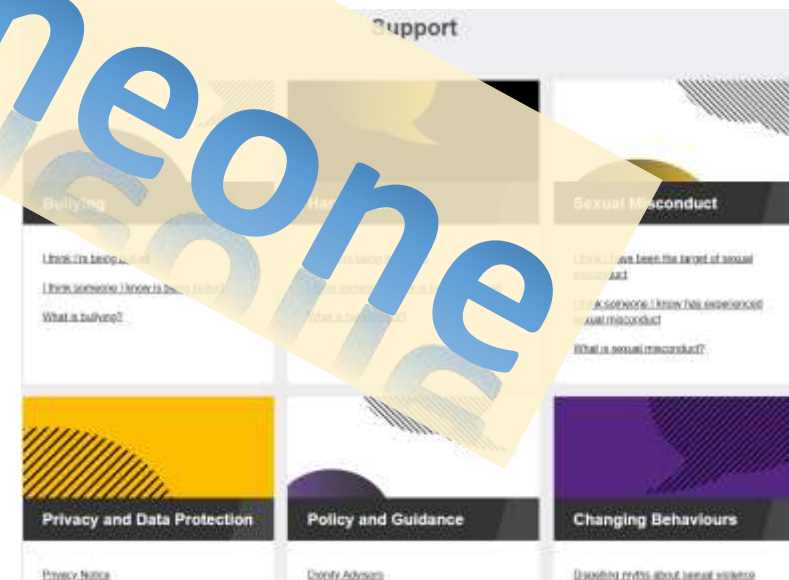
neone

Support

Bullying

I think I'm being bullied

I think someone I know is being bullied

What is bullying?

Ha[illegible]

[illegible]

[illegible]

What is h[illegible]?

Sexual Misconduct

I think I have been the target of sexual misconduct

I think someone I know has experienced sexual misconduct

What is sexual misconduct?

Privacy and Data Protection

Privacy Notice

Policy and Guidance

Dignity Advisors

Changing Behaviours

Dispelling myths about sexual violence